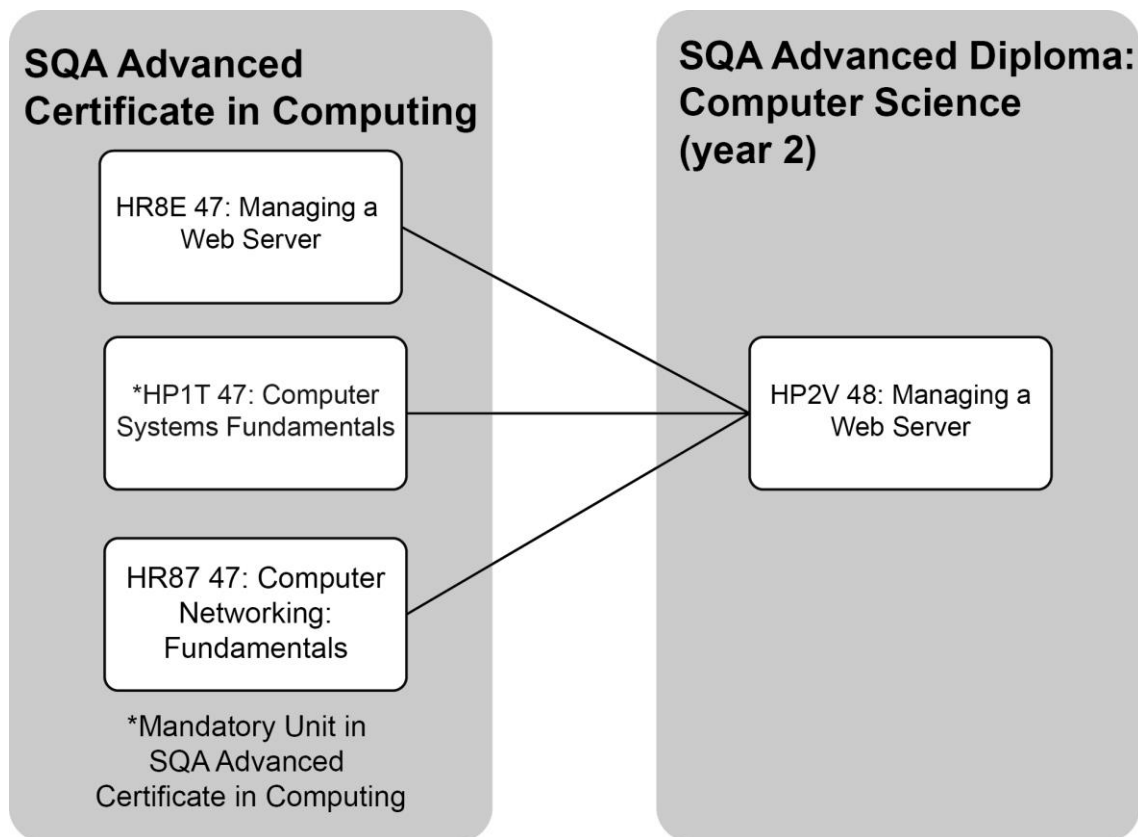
SQA Advanced Certificate in Computing

HR8E 47: Managing a Web Server

*HP1T 47: Computer Systems Fundamentals

HR87 47: Computer Networking: Fundamentals

*Mandatory Unit in SQA Advanced Certificate in Computing

SQA Advanced Diploma: Computer Science (year 2)

HP2V 48: Managing a Web Server